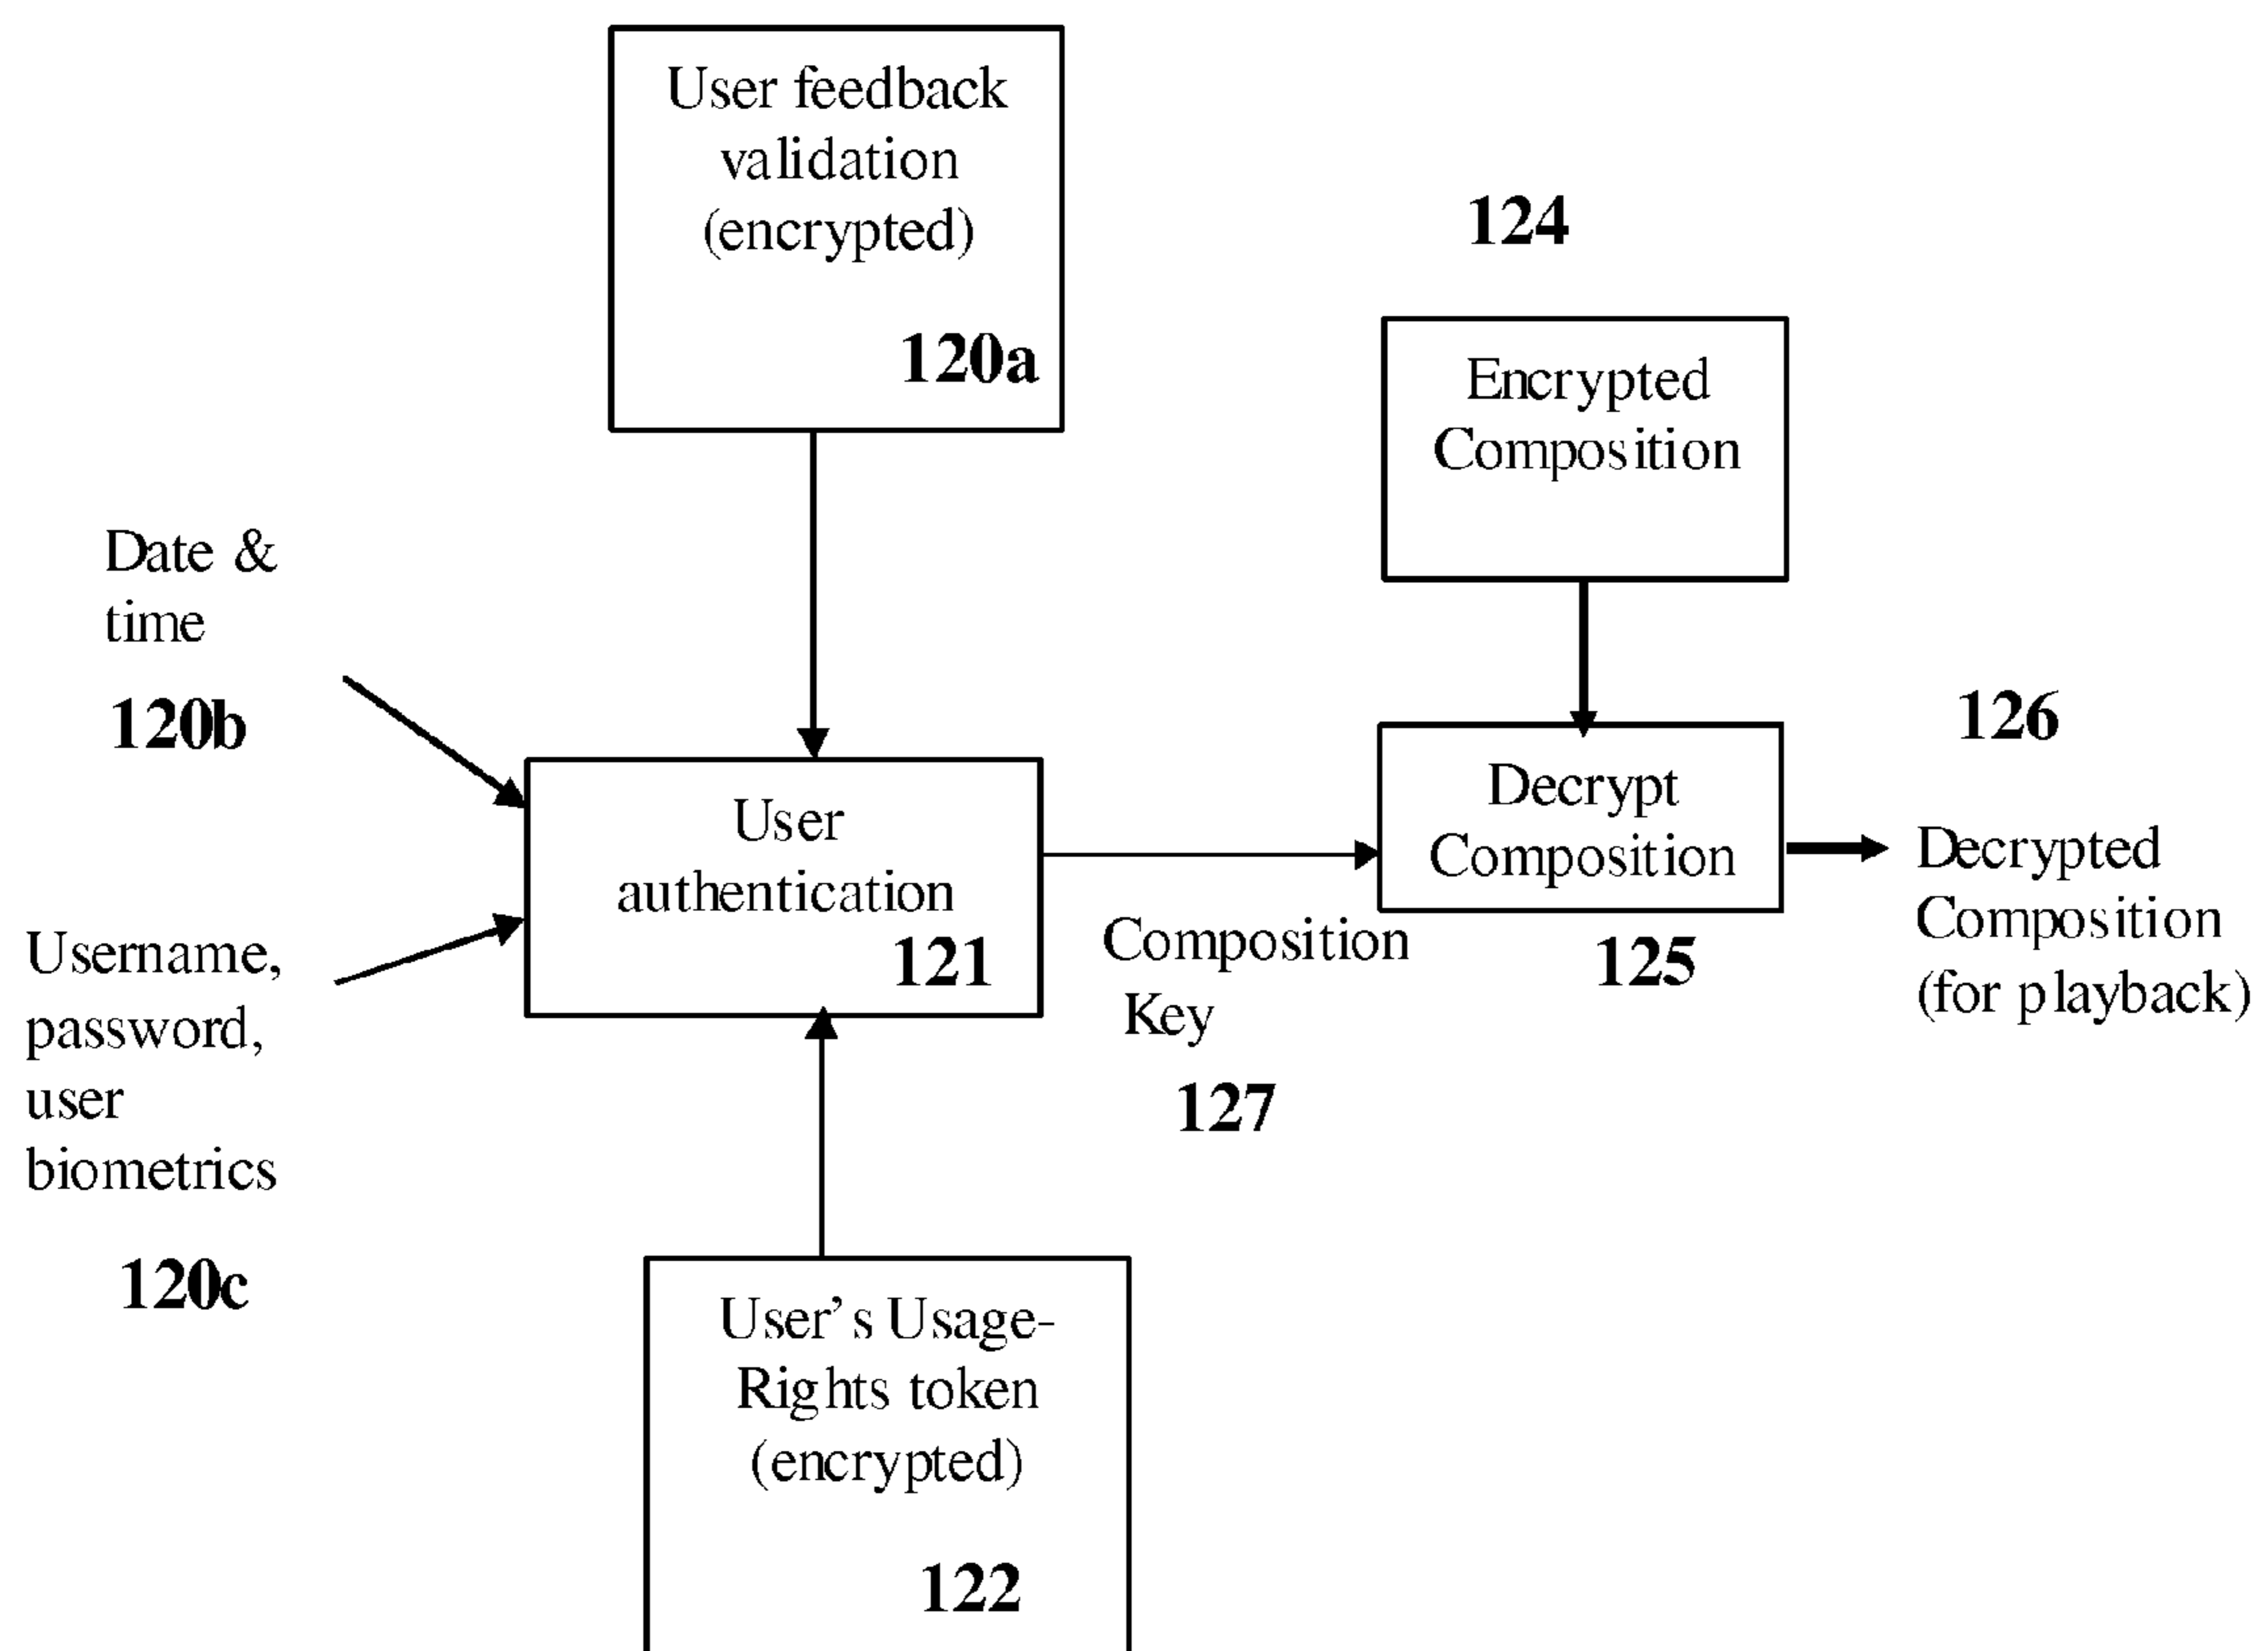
User feedback validation (encrypted)

120a

124

Encrypted Composition

Date & time

120b

126

User authentication

121

Decrypt Composition

Decrypted Composition (for playback)

Username, password, user biometrics

120c

Composition Key

127

125

User’s Usage-Rights token (encrypted)

122